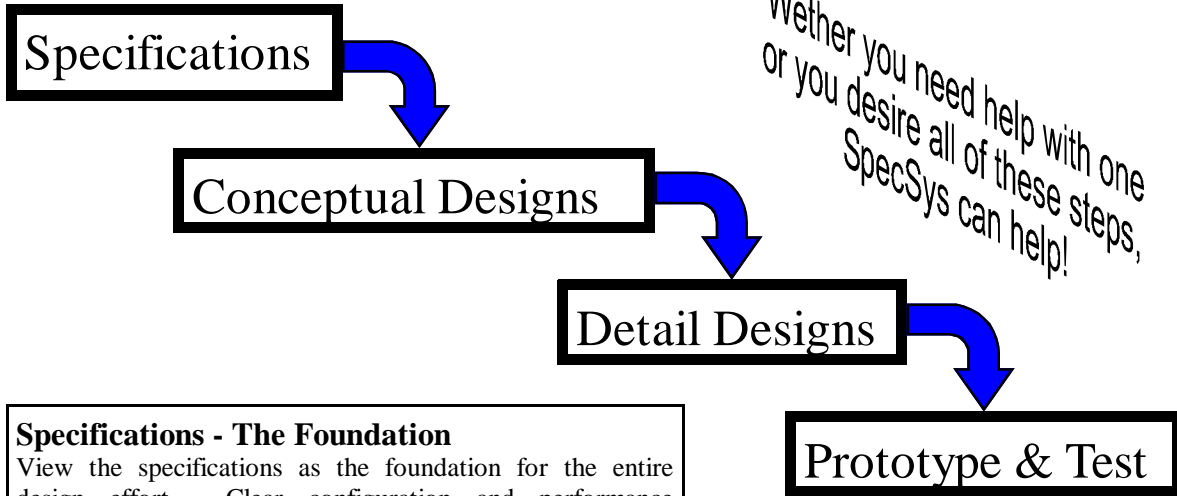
Specifications

Conceptual Designs

Detail Designs

Prototype & Test

Wether you need help with one or you desire all of these steps, SpecSys can help!

**Specifications - The Foundation**
View the specifications as the foundation for the entire design effort. Clear configuration and performance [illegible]